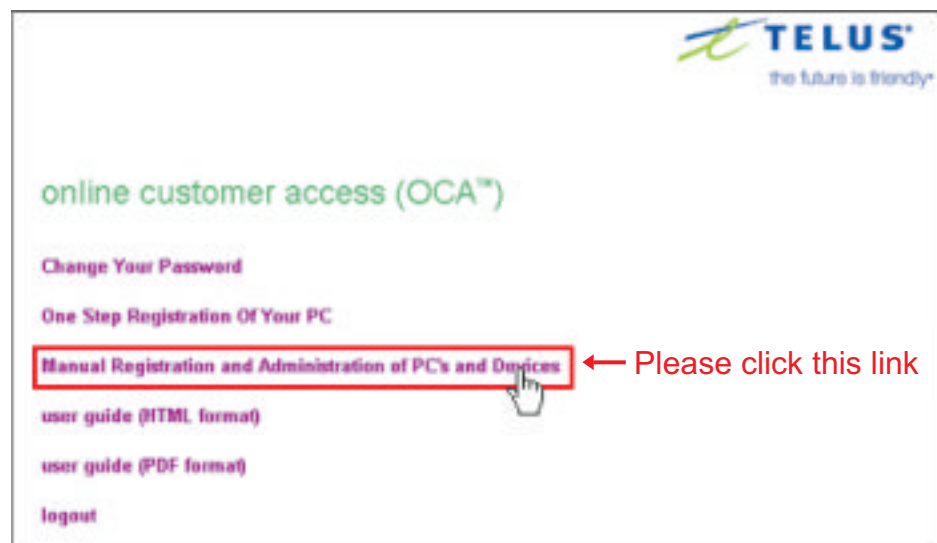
TELUS®
the future is friendly®

online customer access (OCA™)

Change Your Password

One Step Registration Of Your PC

Manual Registration and Administration of PC's and Devices

Please click this link

user guide (HTML format)

user guide (PDF format)

logout